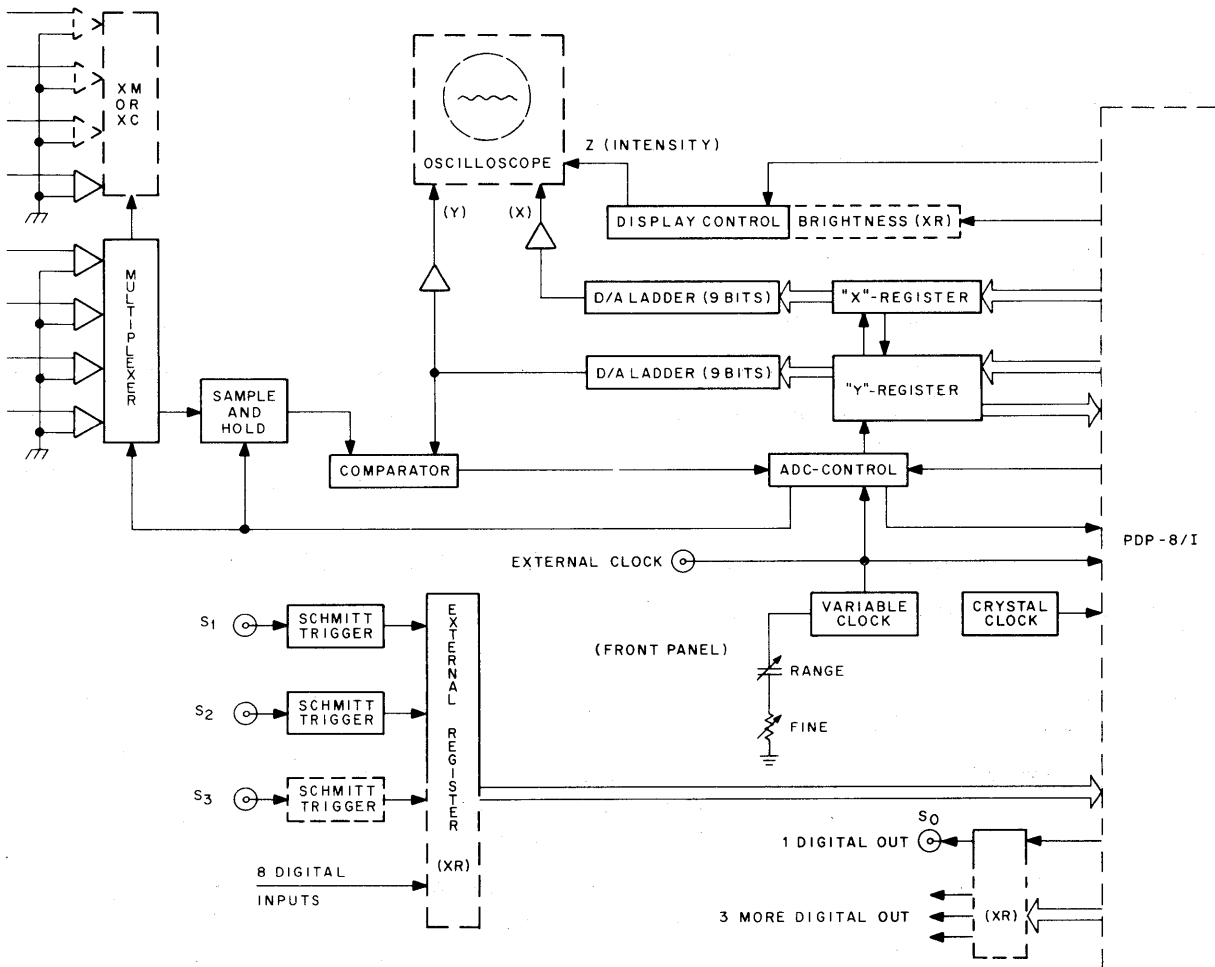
XM OR XC

MULTIPLEXER

OSCILLOSCOPE

Z (INTENSITY)

(Y)

(X)

DISPLAY CONTROL

BRIGHTNESS (XR)

D/A LADDER (9 BITS)

"X"-REGISTER

D/A LADDER (9 BITS)

"Y"-REGISTER

SAMPLE AND HOLD

COMPARATOR

ADC-CONTROL

PDP-8/I

EXTERNAL CLOCK

VARIABLE CLOCK

CRYSTAL CLOCK

(FRONT PANEL)

RANGE

FINE

$S_1$

SCHMITT TRIGGER

$S_2$

SCHMITT TRIGGER

$S_3$

SCHMITT TRIGGER

EXTERNAL REGISTER

(XR)

8 DIGITAL INPUTS

$S_0$

1 DIGITAL OUT

3 MORE DIGITAL OUT

(XR)